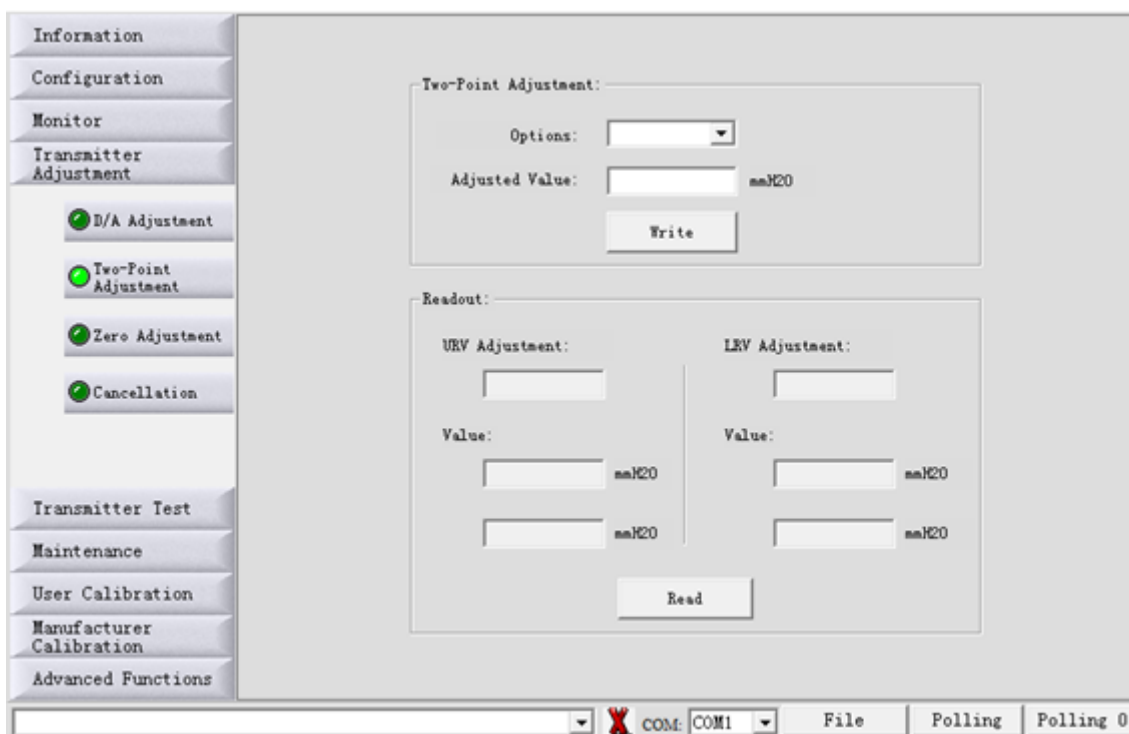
Information
Configuration
Monitor
Transmitter Adjustment
D/A Adjustment
Two-Point Adjustment
Zero Adjustment
Cancellation
Transmitter Test
Maintenance
User Calibration
Manufacturer Calibration
Advanced Functions

Two-Point Adjustment:
Options:
Adjusted Value: mmH20
Write

Readout:
URV Adjustment:
LRV Adjustment:
Value:
Value:
mmH20
mmH20
mmH20
mmH20
Read

COM: COM1
File
Polling
Polling 0